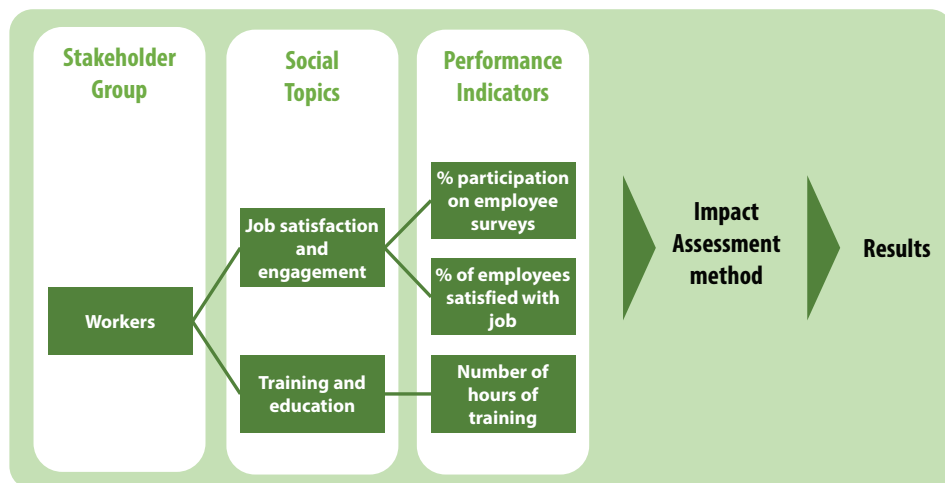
Stakeholder Group

Social Topics

Performance Indicators

Workers

Job satisfaction and engagement

Training and education

% participation on employee surveys

% of employees satisfied with job

Number of hours of training

Impact Assessment method

Results